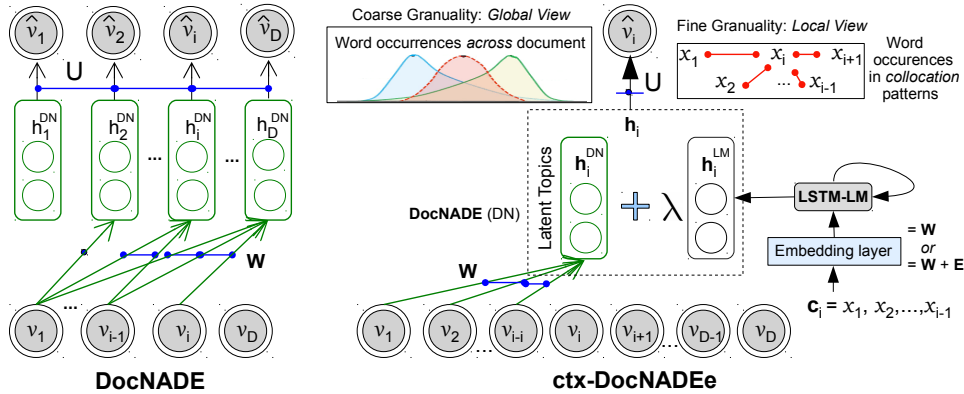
$\hat{v}_1$ $\hat{v}_2$ $\hat{v}_i$ $\hat{v}_D$

U

$h_1^{DN}$ $h_2^{DN}$ ... $h_i^{DN}$ ... $h_D^{DN}$

W

$v_1$ ... $v_{i-1}$ $v_i$ $v_D$

DocNADE

Coarse Granuality: *Global View*

Word occurrences *across* document

$\hat{v}_i$

U

$\mathbf{h}_i$

Fine Granuality: *Local View*

$x_1$ $x_i$ $x_{i+1}$ $x_2$ ... $x_{i-1}$

Word occurences in *collocation* patterns

Latent Topics

$\mathbf{h}_i^{DN}$ + λ $\mathbf{h}_i^{LM}$

LSTM-LM

DocNADE (DN)

Embedding layer

= **W** *or* = **W** + **E**

W

$\mathbf{c}_i = x_1, x_2, ..., x_{i-1}$

$v_1$ $v_2$ ... $v_{i-i}$ $v_i$ $v_{i+1}$ ... $v_{D-1}$ $v_D$

ctx-DocNADEe